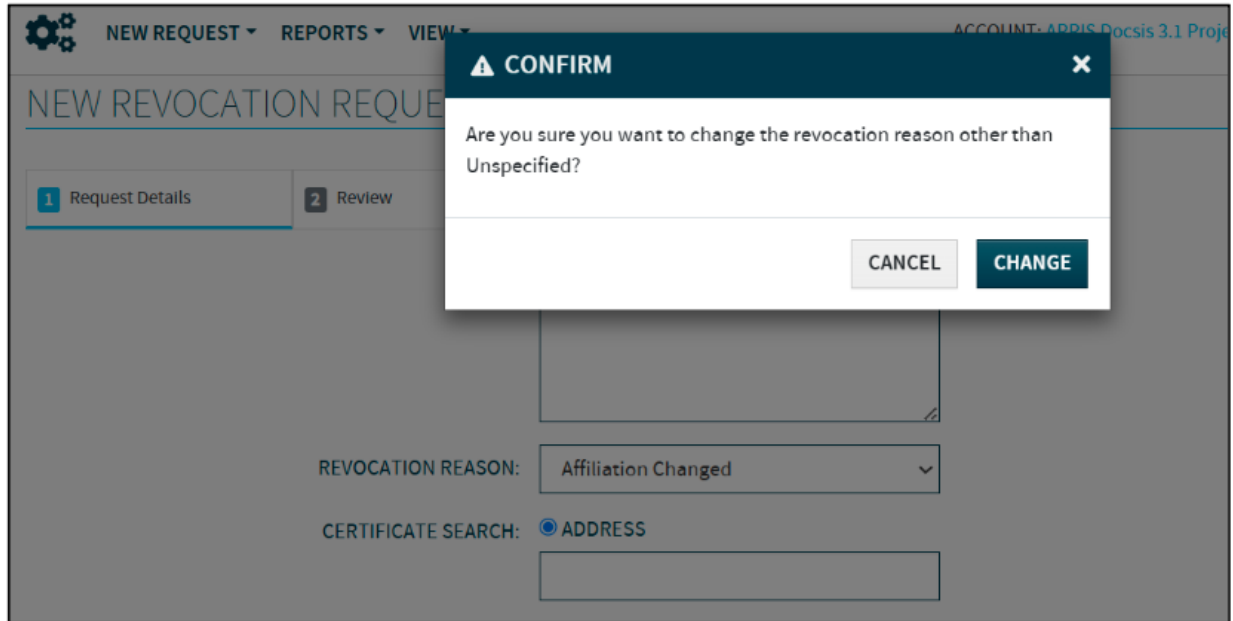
NEW REQUEST ▾ REPORTS ▾ VIEW ▾

ACCOUNT: ARRIS Docsis 3.1 Proje

NEW REVOCATION REQUE

1 Request Details

2 Review

CONFIRM

×

Are you sure you want to change the revocation reason other than Unspecified?

CANCEL

CHANGE

REVOCATION REASON: Affiliation Changed

CERTIFICATE SEARCH: ADDRESS